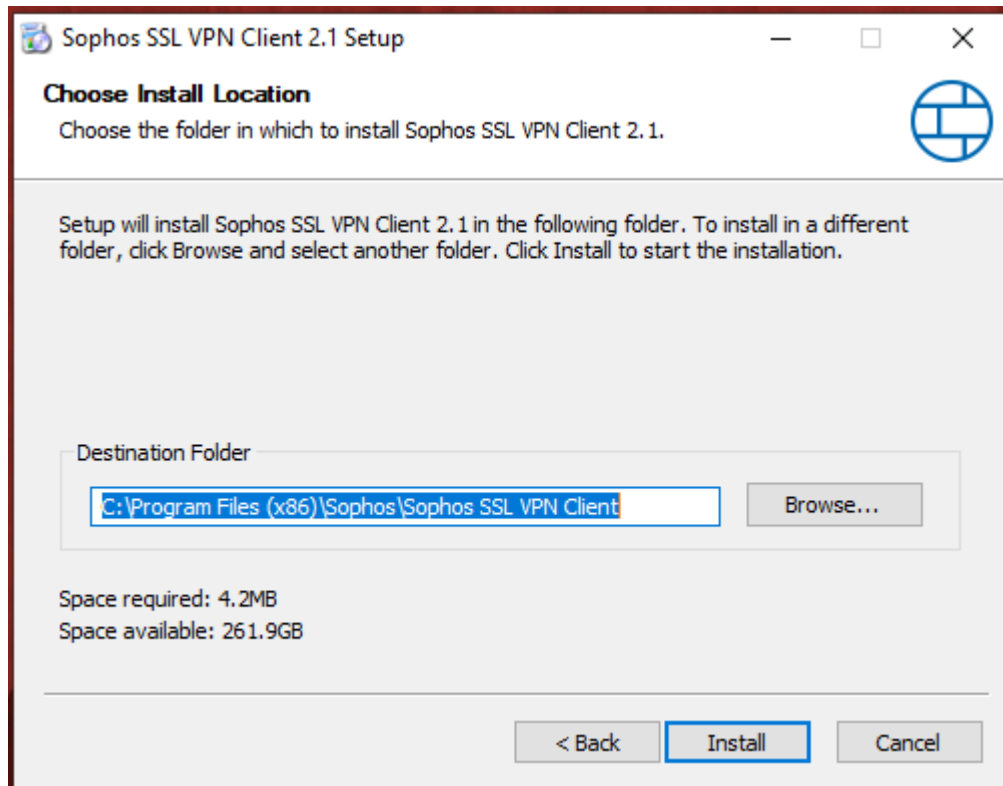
Sophos SSL VPN Client 2.1 Setup

Choose Install Location

Choose the folder in which to install Sophos SSL VPN Client 2.1.

Setup will install Sophos SSL VPN Client 2.1 in the following folder. To install in a different folder, click Browse and select another folder. Click Install to start the installation.

Destination Folder

C:\Program Files (x86)\Sophos\Sophos SSL VPN Client

Browse...

Space required: 4.2MB
Space available: 261.9GB

< Back

Install

Cancel